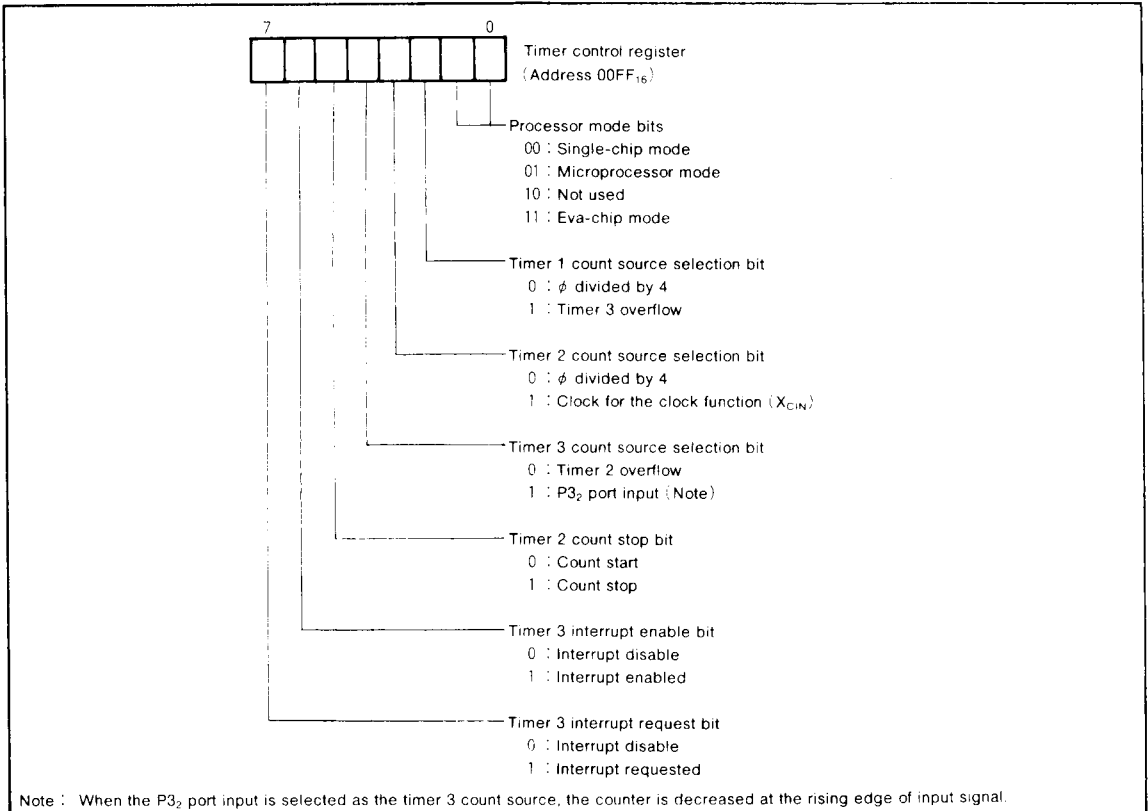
7 0

Timer control register
(Address $00FF_{16}$)

Processor mode bits
00 : Single-chip mode
01 : Microprocessor mode
10 : Not used
11 : Eva-chip mode

Timer 1 count source selection bit
0 : $\phi$ divided by 4
1 : Timer 3 overflow

Timer 2 count source selection bit
0 : $\phi$ divided by 4
1 : Clock for the clock function ($X_{CIN}$)

Timer 3 count source selection bit
0 : Timer 2 overflow
1 : $P3_2$ port input (Note)

Timer 2 count stop bit
0 : Count start
1 : Count stop

Timer 3 interrupt enable bit
0 : Interrupt disable
1 : Interrupt enabled

Timer 3 interrupt request bit
0 : Interrupt disable
1 : Interrupt requested

Note : When the $P3_2$ port input is selected as the timer 3 count source, the counter is decreased at the rising edge of input signal.